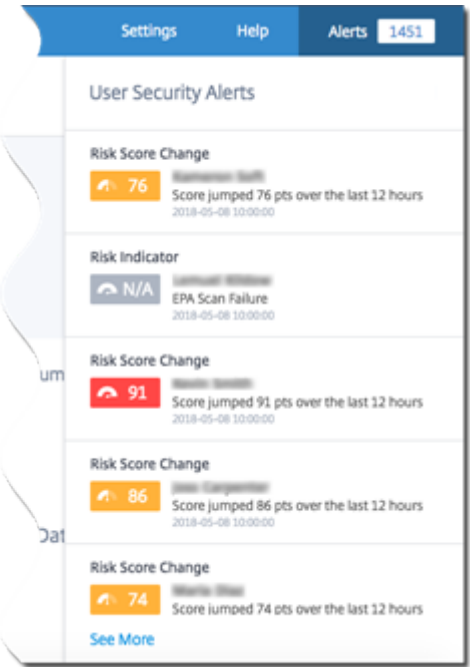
Settings Help Alerts 1451

User Security Alerts

Risk Score Change
76 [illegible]
Score jumped 76 pts over the last 12 hours
2018-05-08 10:00:00

Risk Indicator
N/A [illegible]
EPA Scan Failure
2018-05-08 10:00:00

Risk Score Change
91 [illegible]
Score jumped 91 pts over the last 12 hours
2018-05-08 10:00:00

Risk Score Change
86 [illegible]
Score jumped 86 pts over the last 12 hours
2018-05-08 10:00:00

Risk Score Change
74 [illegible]
Score jumped 74 pts over the last 12 hours

See More

um

Dat